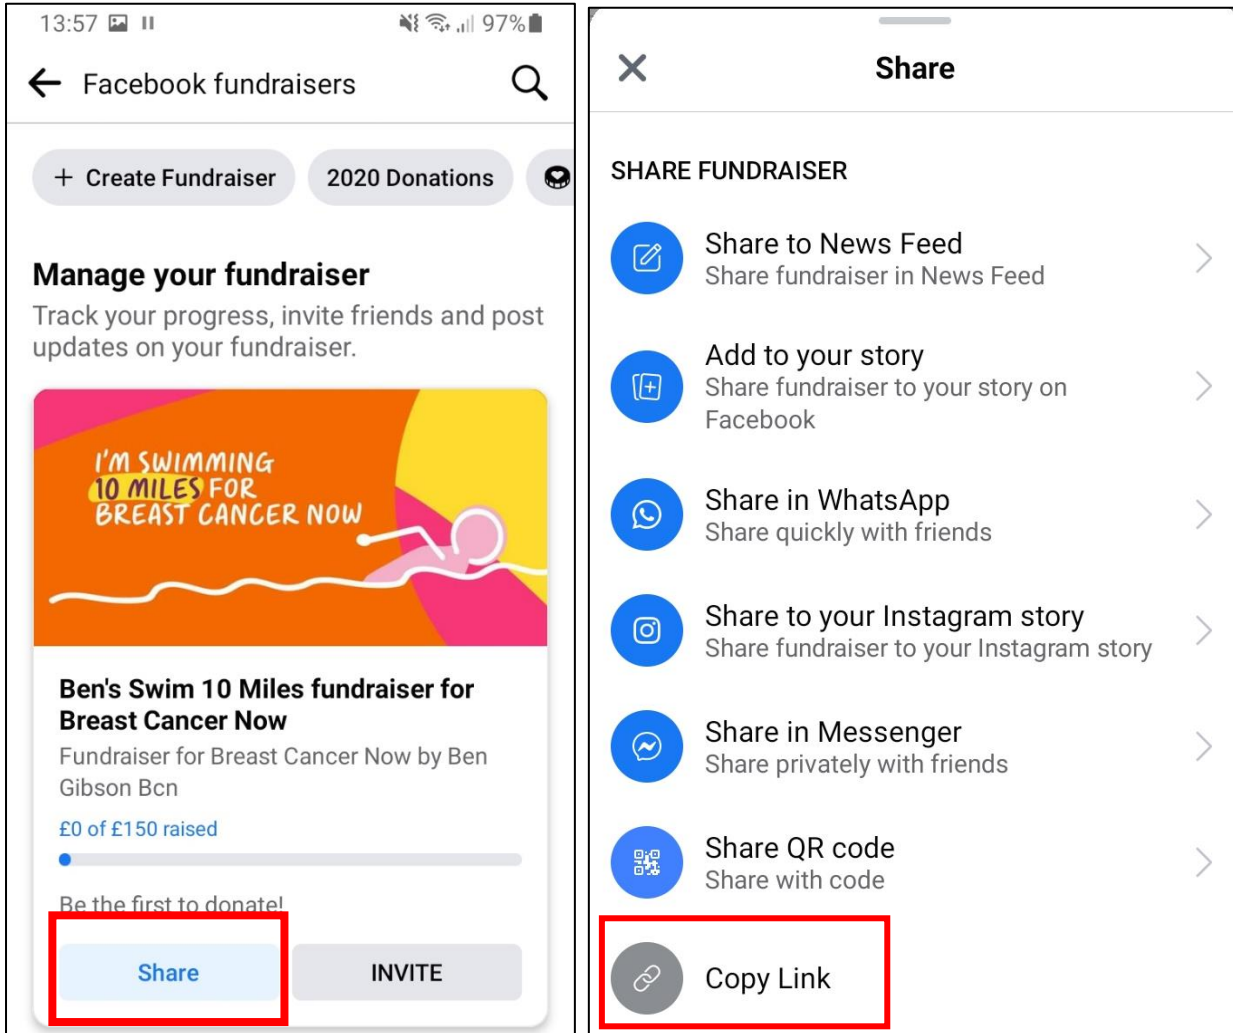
13:57 97%

Facebook fundraisers

+ Create Fundraiser

2020 Donations

Manage your fundraiser

Track your progress, invite friends and post updates on your fundraiser.

I'M SWIMMING 10 MILES FOR BREAST CANCER NOW

Ben's Swim 10 Miles fundraiser for Breast Cancer Now

Fundraiser for Breast Cancer Now by Ben Gibson Bcn

£0 of £150 raised

Be the first to donate!

Share

INVITE

Share

SHARE FUNDRAISER

Share to News Feed
Share fundraiser in News Feed

Add to your story
Share fundraiser to your story on Facebook

Share in WhatsApp
Share quickly with friends

Share to your Instagram story
Share fundraiser to your Instagram story

Share in Messenger
Share privately with friends

Share QR code
Share with code

Copy Link